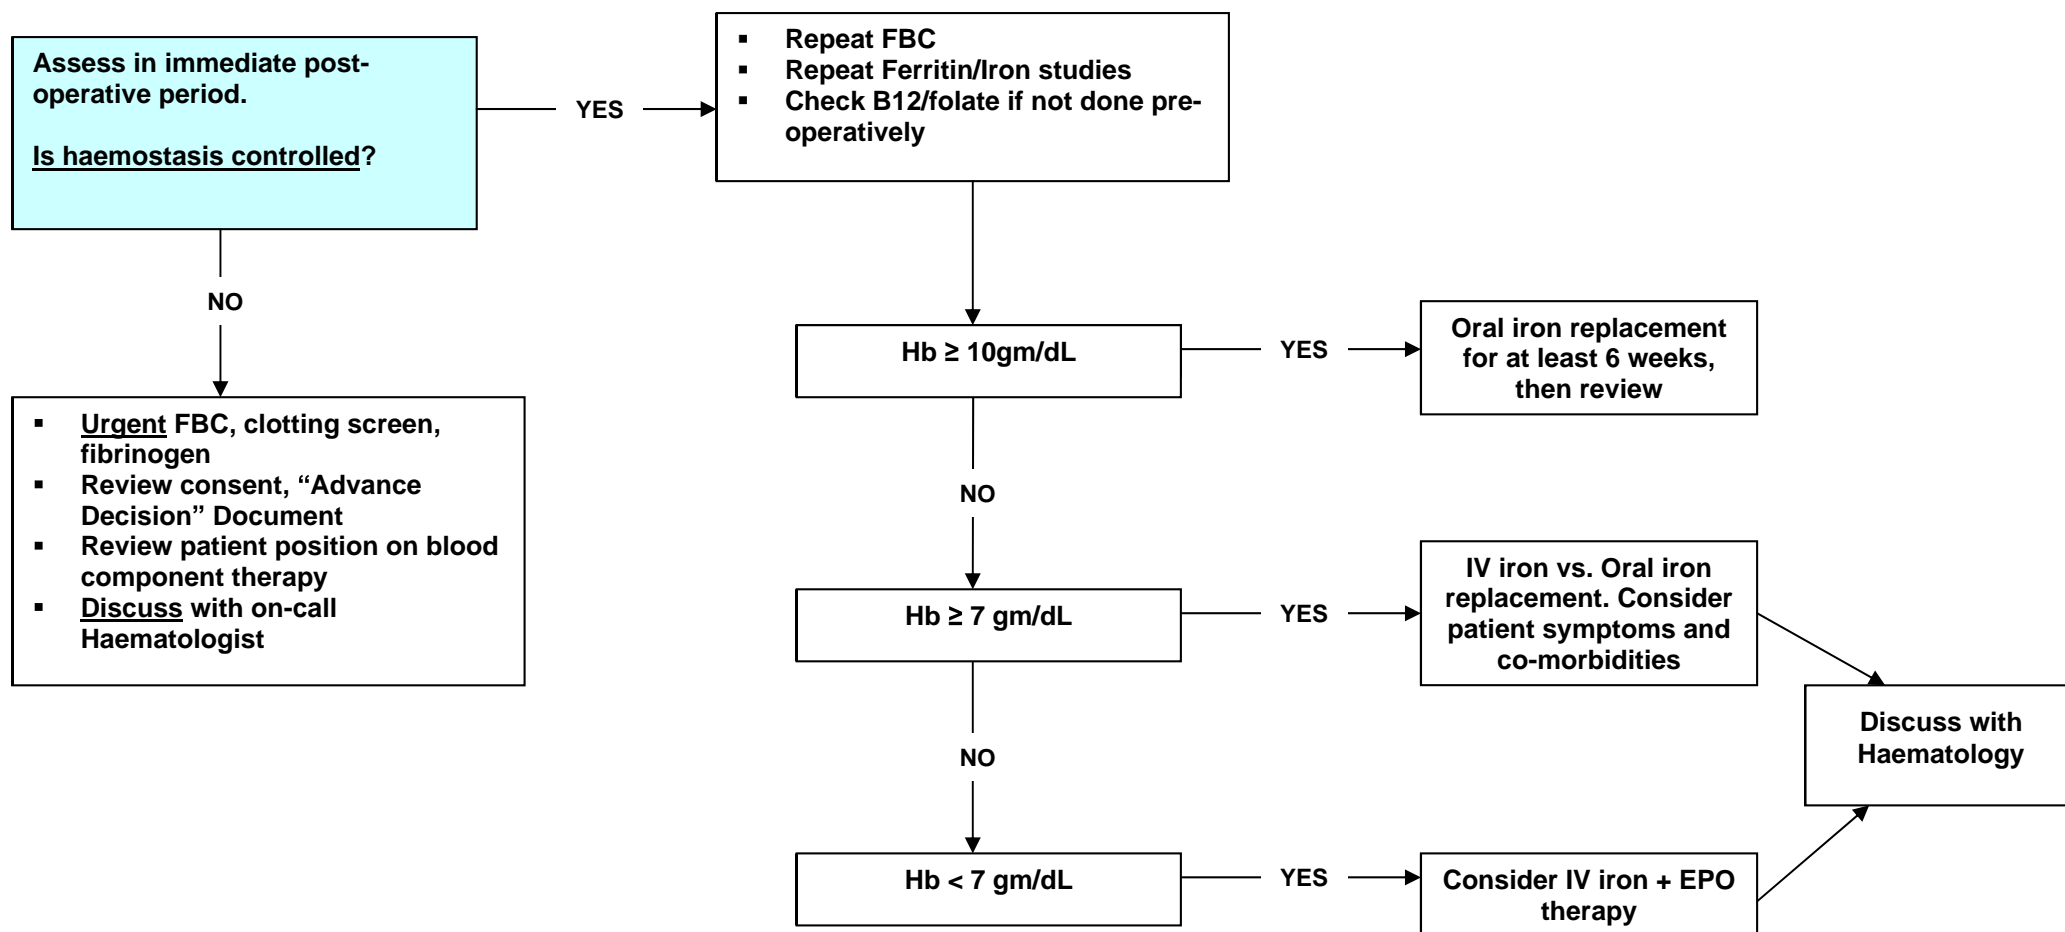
Assess in immediate post-operative period.

Is haemostasis controlled?

YES

- Repeat FBC
- Repeat Ferritin/Iron studies
- Check B12/folate if not done pre-operatively

NO

- Urgent FBC, clotting screen, fibrinogen
- Review consent, “Advance Decision” Document
- Review patient position on blood component therapy
- Discuss with on-call Haematologist

Hb ≥ 10gm/dL

YES

Oral iron replacement for at least 6 weeks, then review

NO

Hb ≥ 7 gm/dL

YES

IV iron vs. Oral iron replacement. Consider patient symptoms and co-morbidities

NO

Discuss with Haematology

Hb < 7 gm/dL

YES

Consider IV iron + EPO therapy